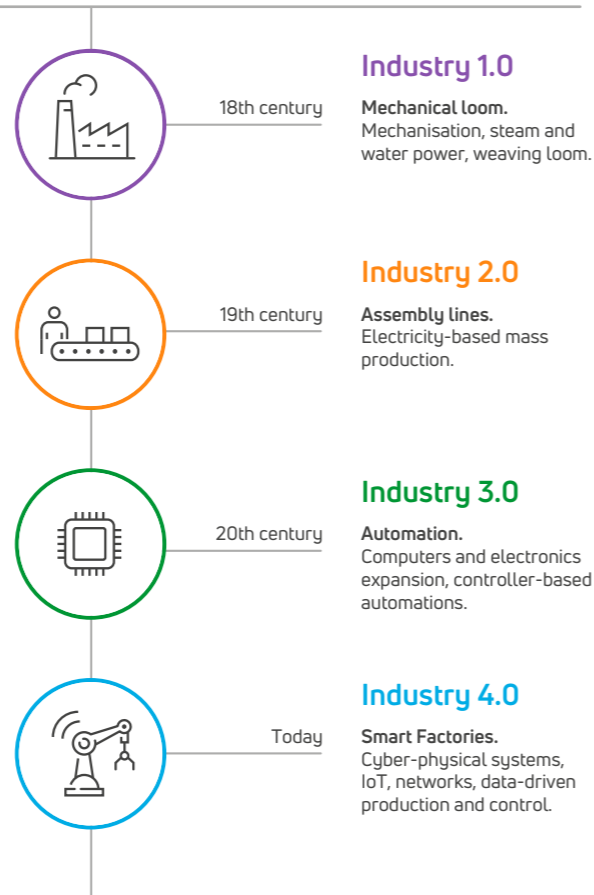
Industry 1.0

18th century

Mechanical loom.
Mechanisation, steam and water power, weaving loom.

Industry 2.0

19th century

Assembly lines.
Electricity-based mass production.

Industry 3.0

20th century

Automation.
Computers and electronics expansion, controller-based automations.

Industry 4.0

Today

Smart Factories.
Cyber-physical systems, IoT, networks, data-driven production and control.